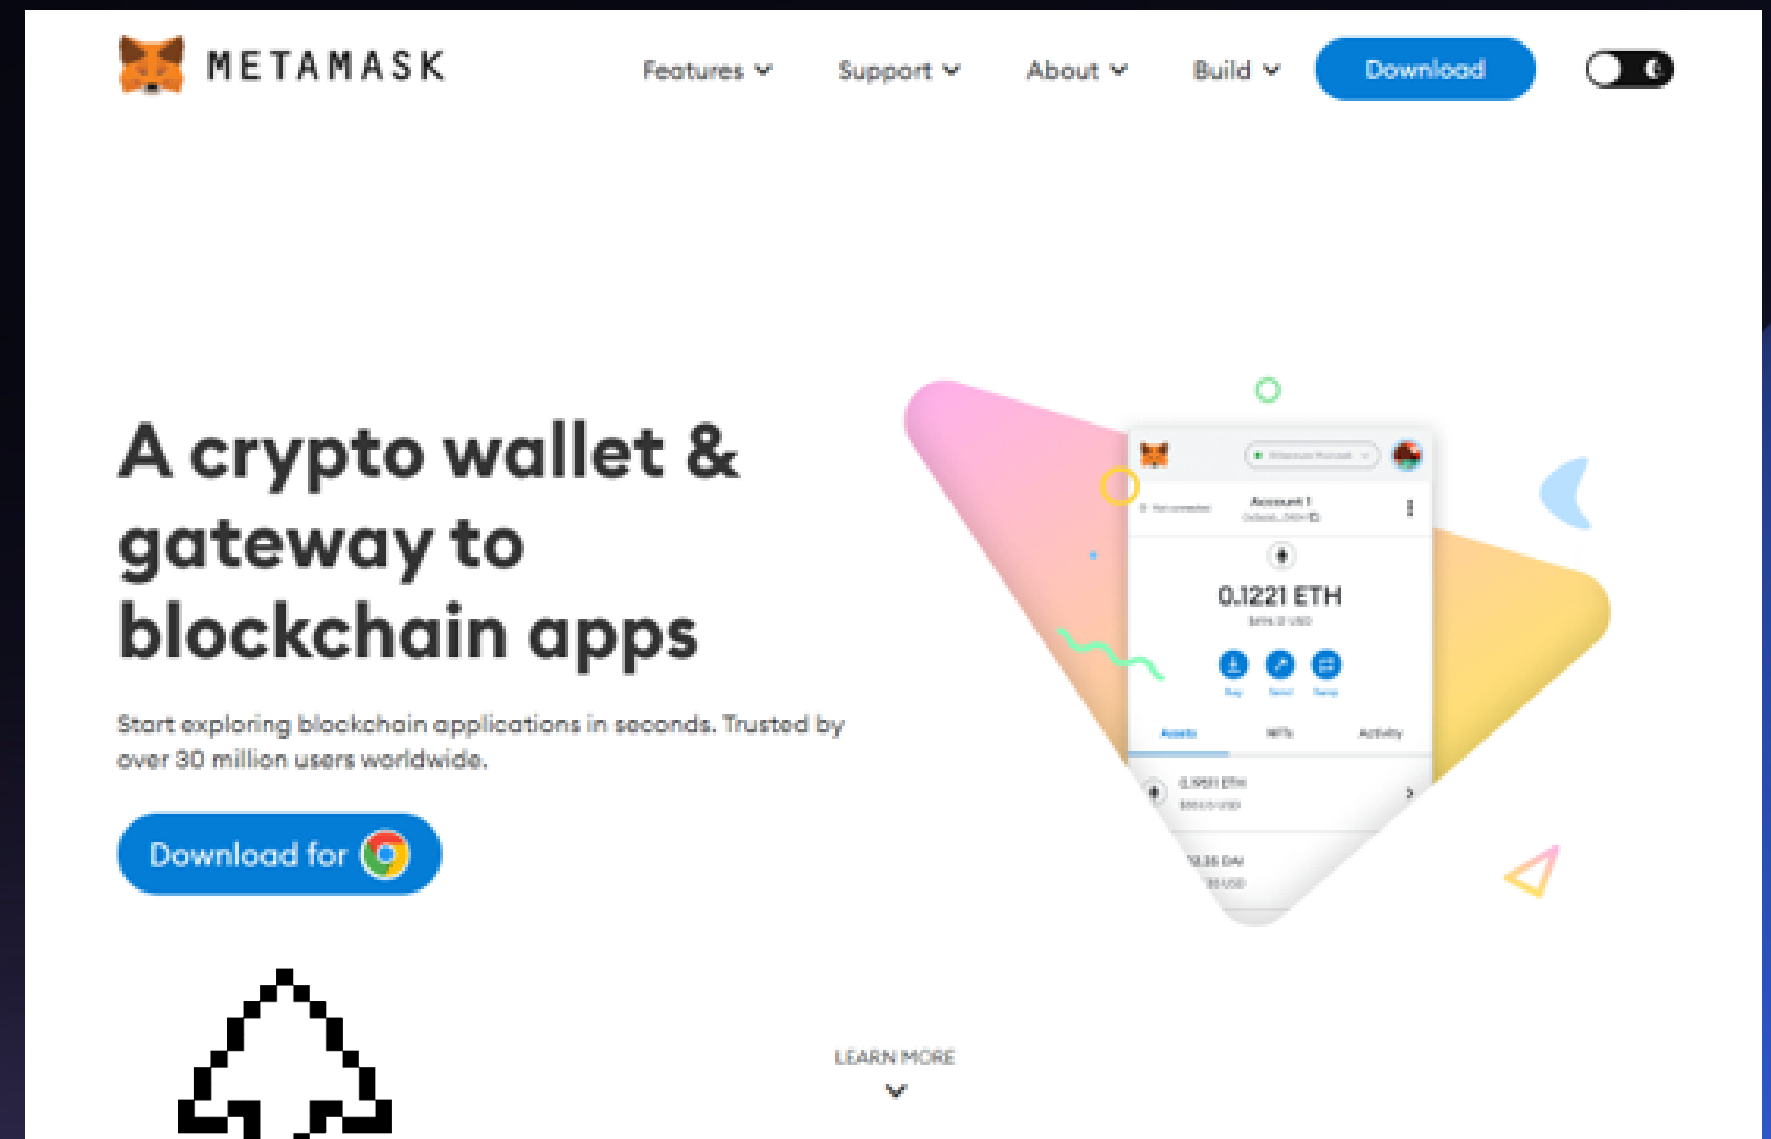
METAMASK

Features Support About Build Download

A crypto wallet & gateway to blockchain apps

Start exploring blockchain applications in seconds. Trusted by over 30 million users worldwide.

Download for

Account 1

0.1221 ETH

Assets NFTs Activity

LEARN MORE